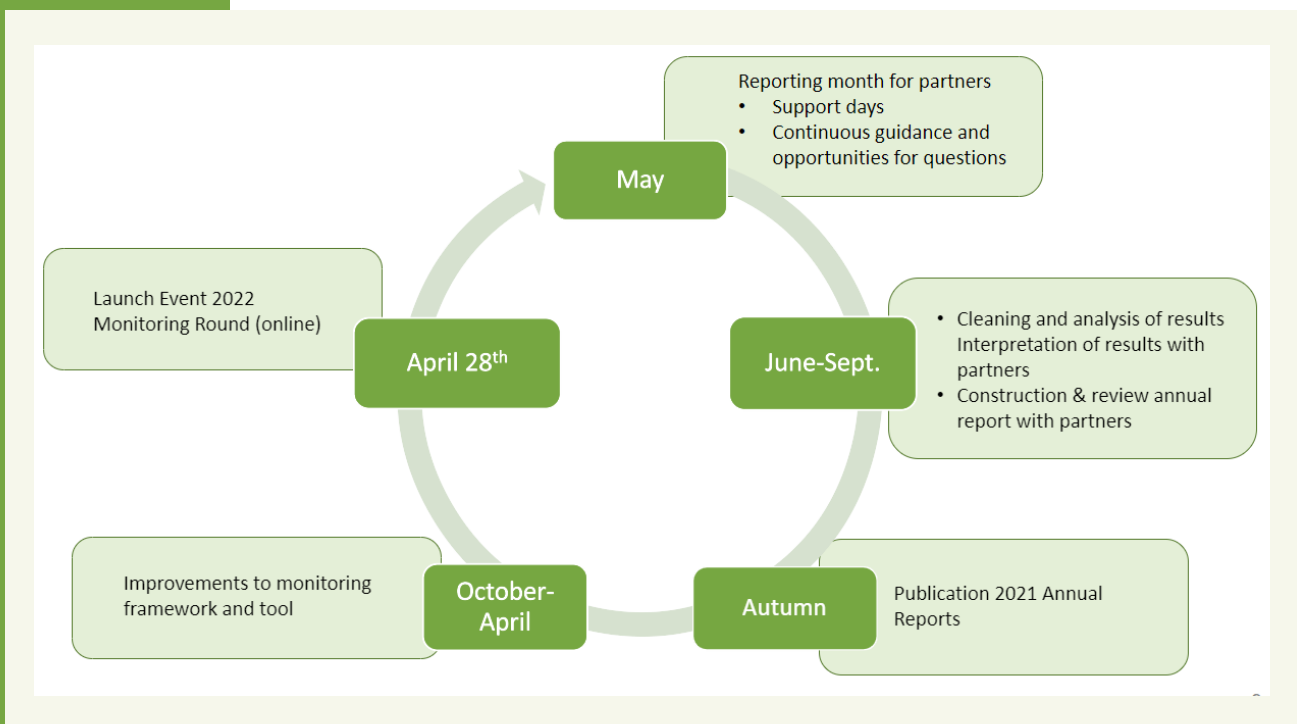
Reporting month for partners
• Support days
• Continuous guidance and opportunities for questions

May

Launch Event 2022 Monitoring Round (online)

April 28$^{th}$

June-Sept.

• Cleaning and analysis of results Interpretation of results with partners
• Construction & review annual report with partners

Improvements to monitoring framework and tool

October-April

Autumn

Publication 2021 Annual Reports